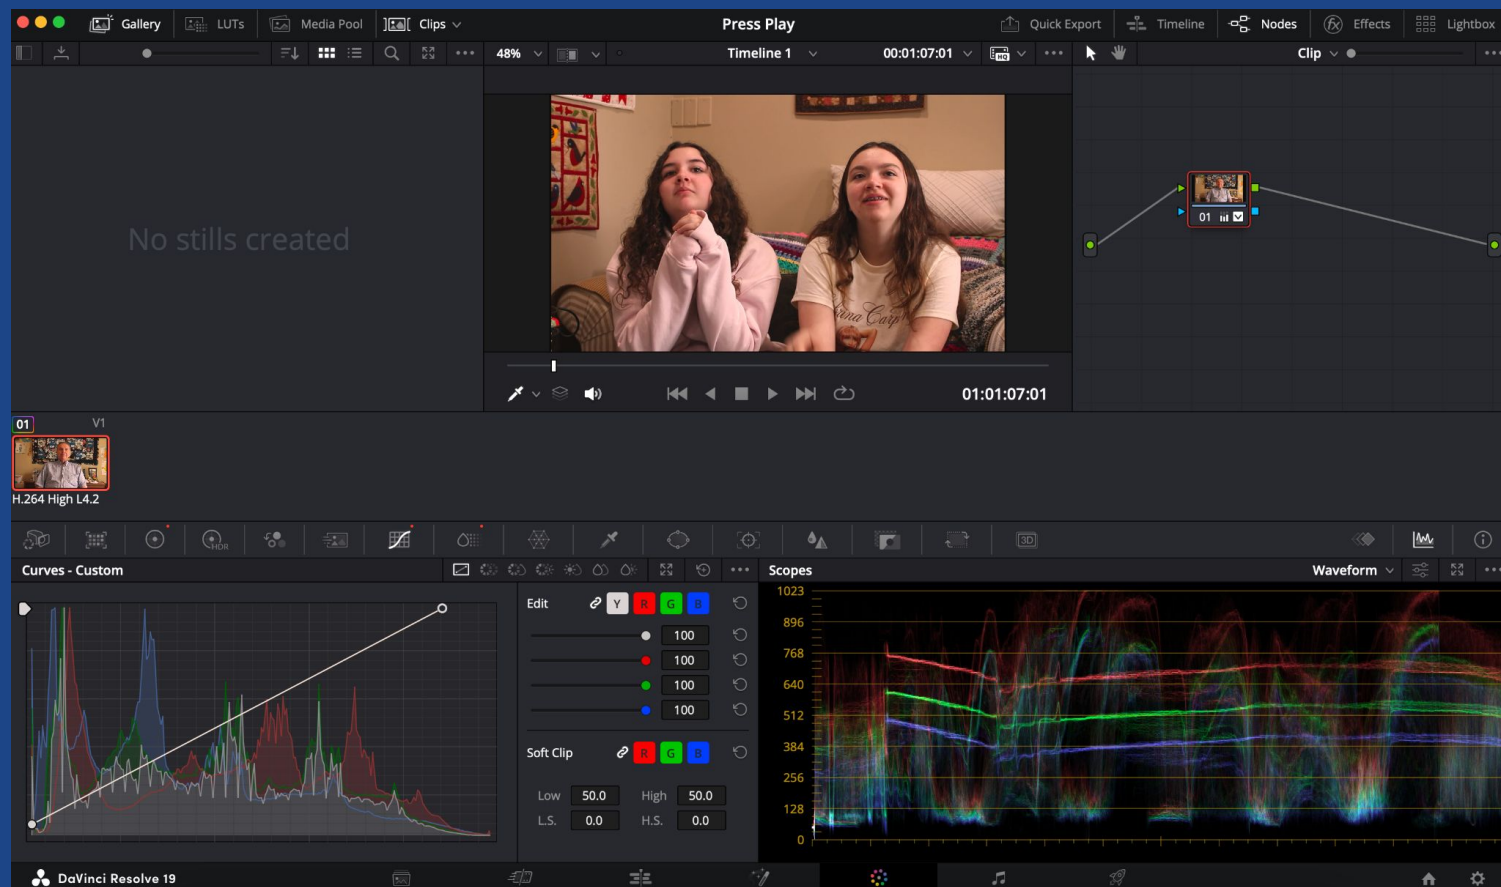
Gallery LUTs Media Pool Clips

Press Play

Quick Export Timeline Nodes Effects Lightbox

48% Timeline 1 00:01:07:01 Clip

No stills created

01:01:07:01

01

01 V1

H.264 High L4.2

Curves - Custom

Edit Y R G B

100

100

100

100

Soft Clip R G B

Low 50.0 High 50.0

L.S. 0.0 H.S. 0.0

Scopes Waveform

1023

896

768

640

512

384

256

128

0

DaVinci Resolve 19